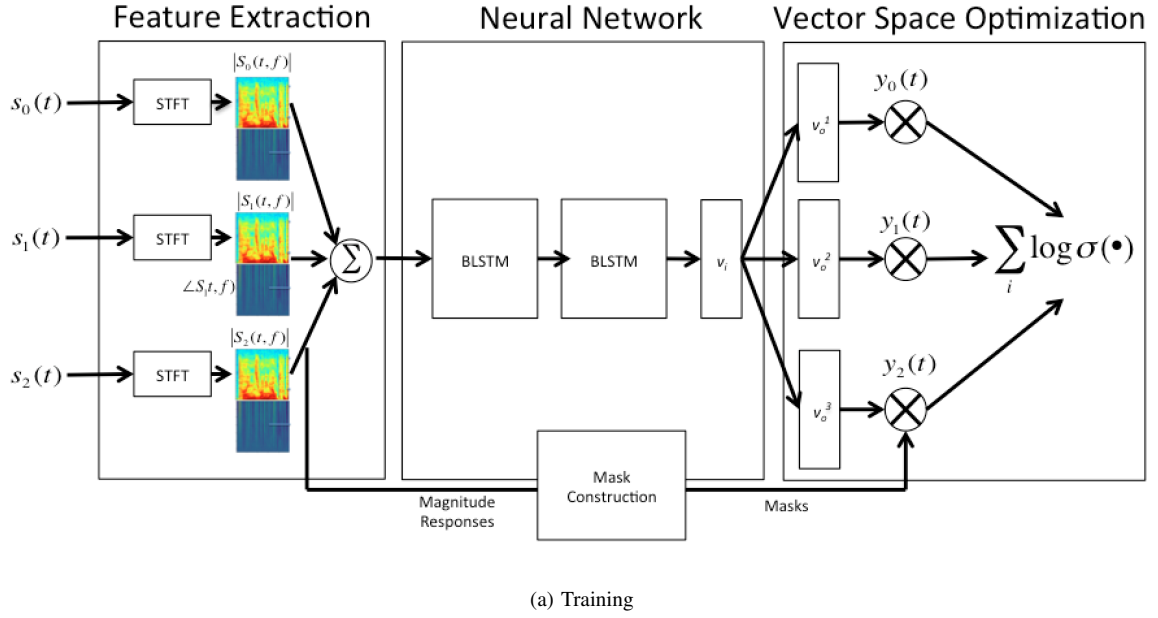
Feature Extraction

Neural Network

Vector Space Optimization

$s_0(t)$

STFT

$|S_0(t,f)|$

$s_1(t)$

STFT

$|S_1(t,f)|$

$\angle S_1 t,f)$

$s_2(t)$

STFT

$|S_2(t,f)|$

$\Sigma$

BLSTM

BLSTM

$v_i$

$v_o^1$

$v_o^2$

$v_o^3$

$y_0(t)$

$y_1(t)$

$y_2(t)$

$\sum_i \log \sigma(\bullet)$

Mask Construction

Magnitude Responses

Masks

(a) Training